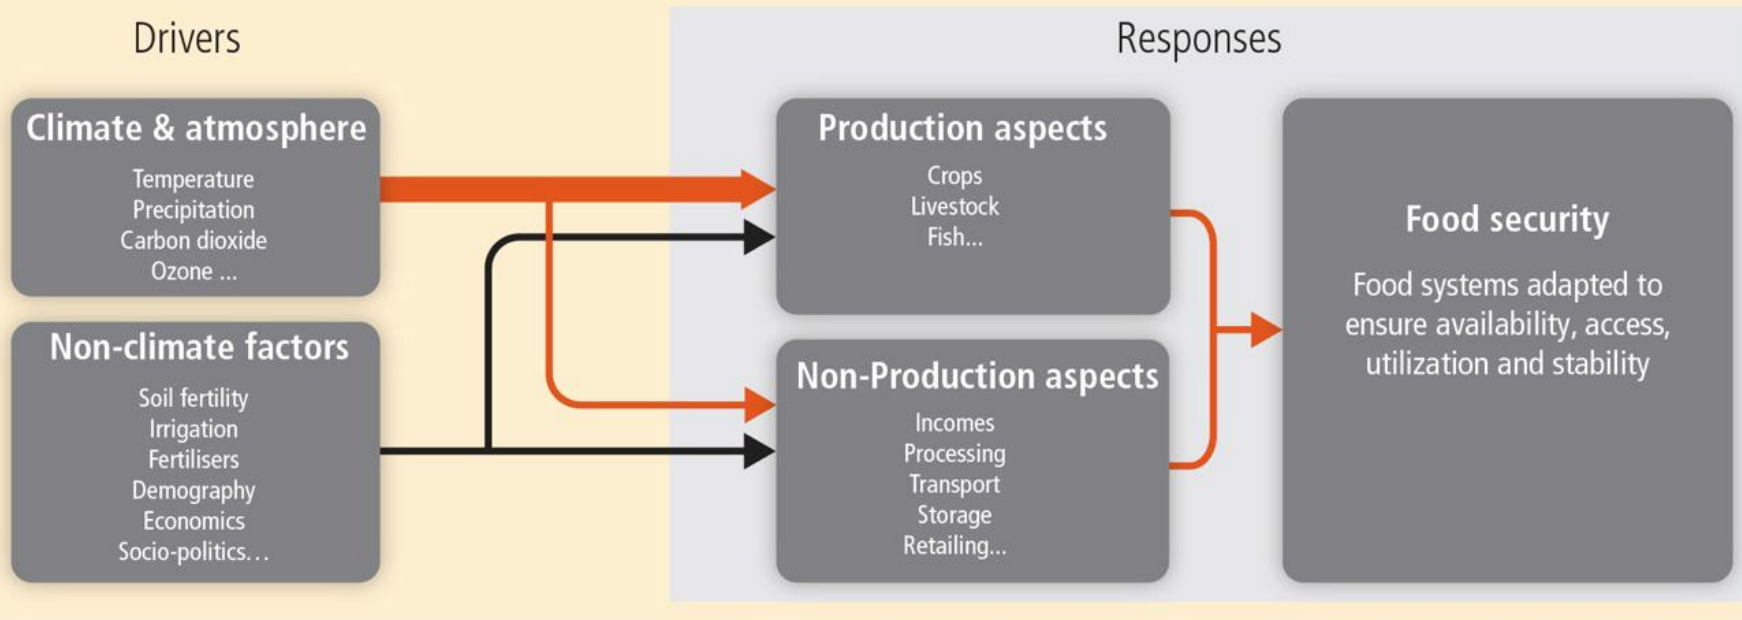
Drivers

Responses

Climate & atmosphere

Temperature
Precipitation
Carbon dioxide
Ozone ...

Non-climate factors

Soil fertility
Irrigation
Fertilisers
Demography
Economics
Socio-politics...

Production aspects

Crops
Livestock
Fish...

Non-Production aspects

Incomes
Processing
Transport
Storage
Retailing...

Food security

Food systems adapted to ensure availability, access, utilization and stability